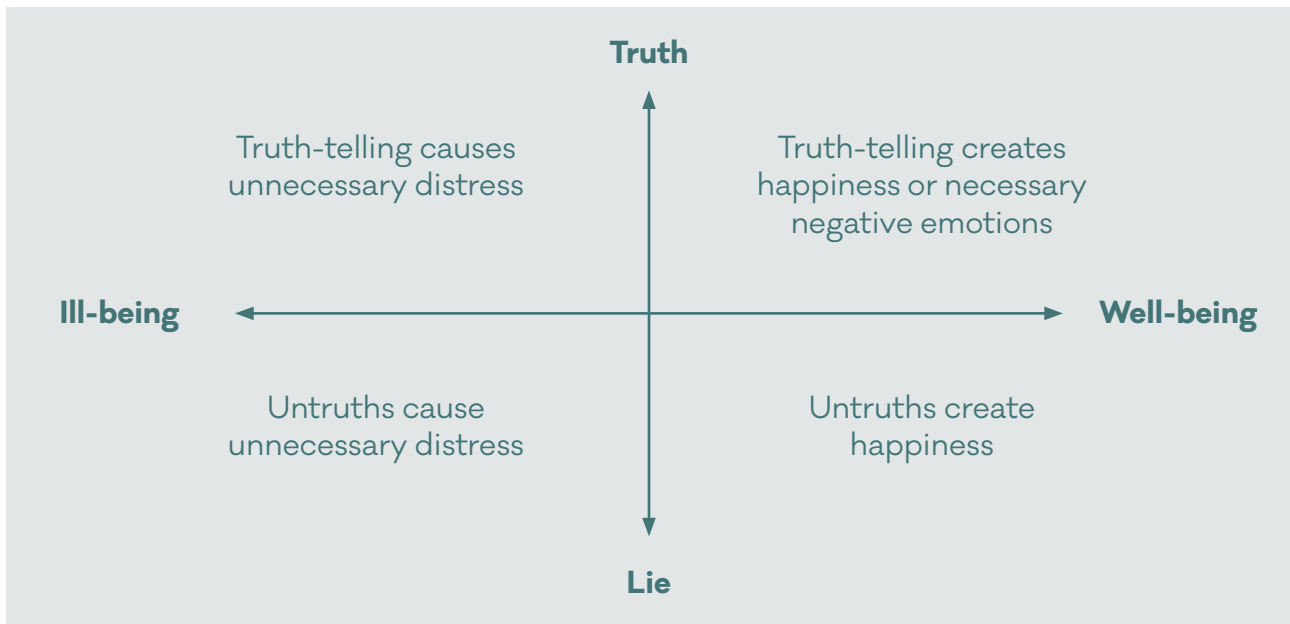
Truth

Truth-telling causes unnecessary distress

Truth-telling creates happiness or necessary negative emotions

Ill-being

Well-being

Untruths cause unnecessary distress

Untruths create happiness

Lie